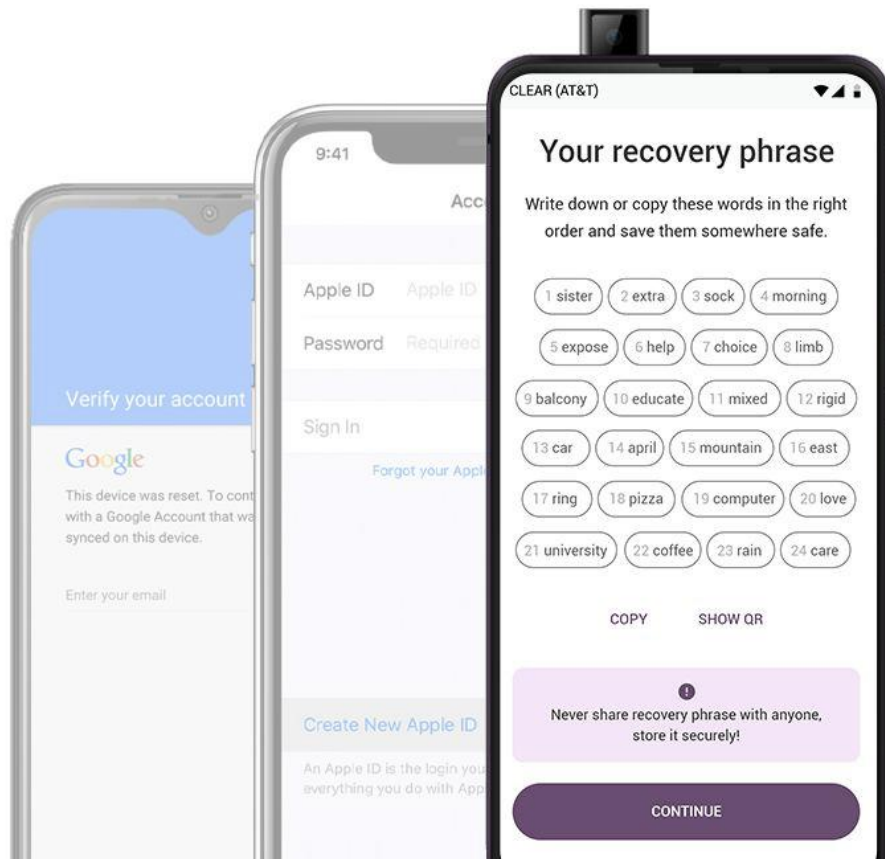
Verify your account

Google

This device was reset. To cont with a Google Account that wa synced on this device.

Enter your email

9:41

Acc

Apple ID Apple ID

Password Required

Sign In

Forgot your Appl

Create New Apple ID

An Apple ID is the login you everything you do with App

CLEAR (AT&T)

Your recovery phrase

Write down or copy these words in the right order and save them somewhere safe.

1 sister 2 extra 3 sock 4 morning
5 expose 6 help 7 choice 8 limb
9 balcony 10 educate 11 mixed 12 rigid
13 car 14 april 15 mountain 16 east
17 ring 18 pizza 19 computer 20 love
21 university 22 coffee 23 rain 24 care

COPY SHOW QR

Never share recovery phrase with anyone, store it securely!

CONTINUE